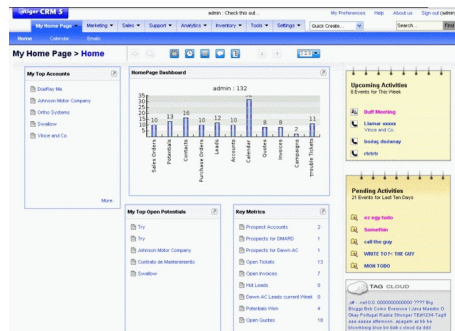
vtiger CRM 5

admin : Check this out...

My Preferences Help About us Sign out (admin)

My Home Page | Marketing | Sales | Support | Analytics | Inventory | Tools | Settings | Quick Create... | Search... | Find

Home Calendar Emails

My Home Page > Home

My Top Accounts

DoeRay Me
Johnson Motor Company
Ortho Systems
Swallow
Vince and Co.

More

HomePage Dashboard

admin : 132

| Sales Orders | Potentials | Contacts | Purchase Orders | Leads | Accounts | Calendar | Quotes | Invoices | Campaigns | Trouble Tickets |
|---|---|---|---|---|---|---|---|---|---|---|
| 10 | 13 | 16 | 10 | 12 | 10 | 31 | 8 | 8 | 2 | 11 |

Upcoming Activities
6 Events for This Week

Staff Meeting
Llamar xxxxx
Vince and Co.
boday dsdsnay
cbtrb

Pending Activities
21 Events for Last Ten Days

ez egy todo
Somethin
call the guy
WRITE TO?~ THE GUY
MOK TODO

My Top Open Potentials

Try
Try
Johnson Motor Company
Contrato de Mantenimiento
Swallow

Key Metrics

| | |
|---|---|
| Prospect Accounts | 2 |
| Prospects for SMARD | 1 |
| Prospects for Dawn AC | 1 |
| Open Tickets | 13 |
| Open Invoices | 7 |
| Hot Leads | 6 |
| Dawn AC Leads current Week | 0 |
| Potentials Won | 4 |
| Open Quotes | 10 |

TAG CLOUD

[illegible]